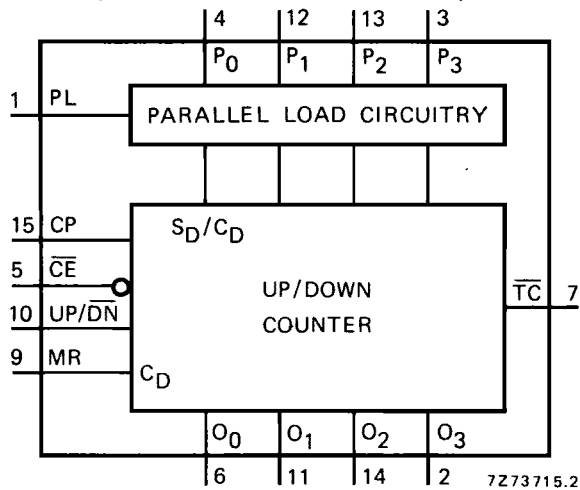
4
12
13
3
$P_0$
$P_1$
$P_2$
$P_3$
1 PL
PARALLEL LOAD CIRCUITRY
15 CP
$S_D/C_D$
5 $\overline{CE}$
UP/DOWN
COUNTER
$\overline{TC}$ 7
10 UP/$\overline{DN}$
9 MR
$C_D$
$O_0$
$O_1$
$O_2$
$O_3$
6
11
14
2
7Z73715.2